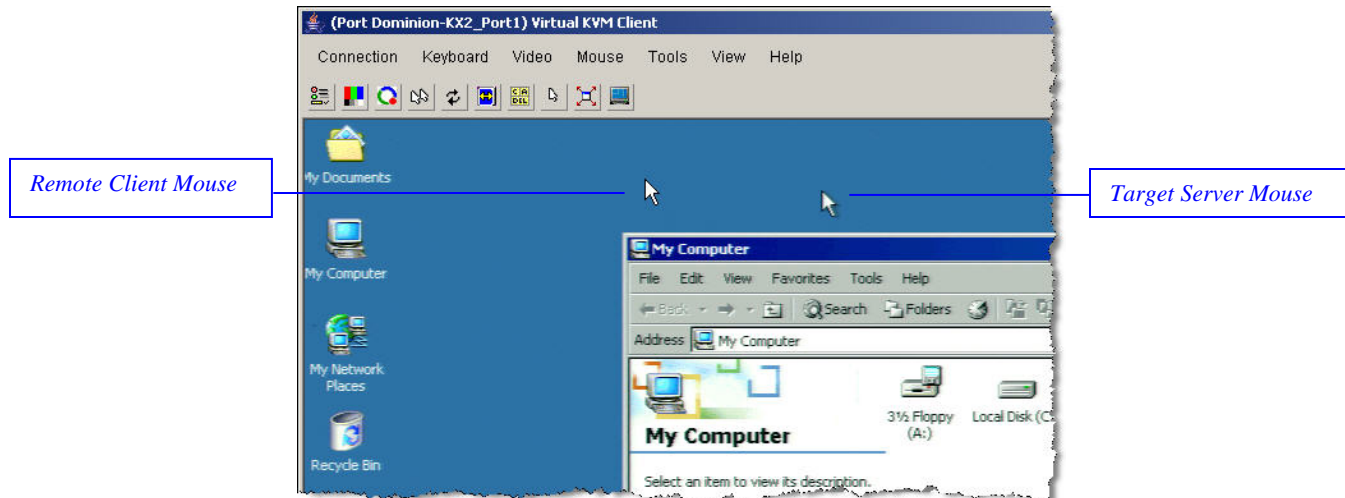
(Port Dominion-KX2_Port1) Virtual KVM Client

Connection Keyboard Video Mouse Tools View Help

My Documents

Remote Client Mouse

Target Server Mouse

My Computer

My Network Places

Recycle Bin

My Computer

File Edit View Favorites Tools Help

Back Search Folders

Address My Computer

My Computer

3½ Floppy (A:)

Local Disk (C

Select an item to view its description.